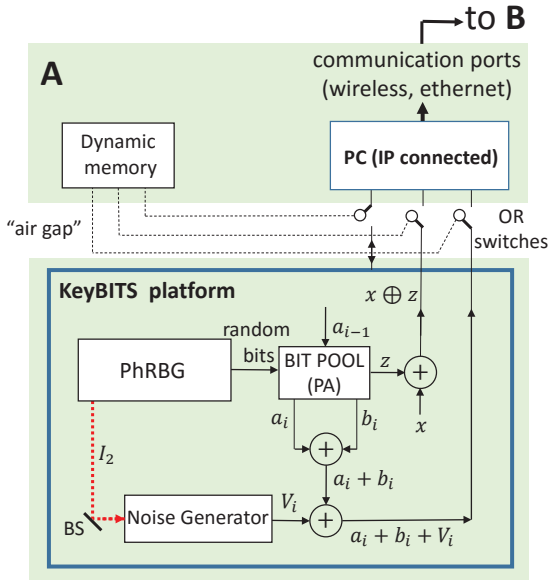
to **B**

communication ports (wireless, ethernet)

**A**

Dynamic memory

**PC (IP connected)**

"air gap"

OR switches

**KeyBITS platform**

$x \oplus z$

$a_{i-1}$

random bits

PhRBG

BIT POOL (PA)

$z$

$+$

$x$

$a_i$

$b_i$

$+$

$a_i + b_i$

$I_2$

$V_i$

BS

Noise Generator

$+$

$a_i + b_i + V_i$